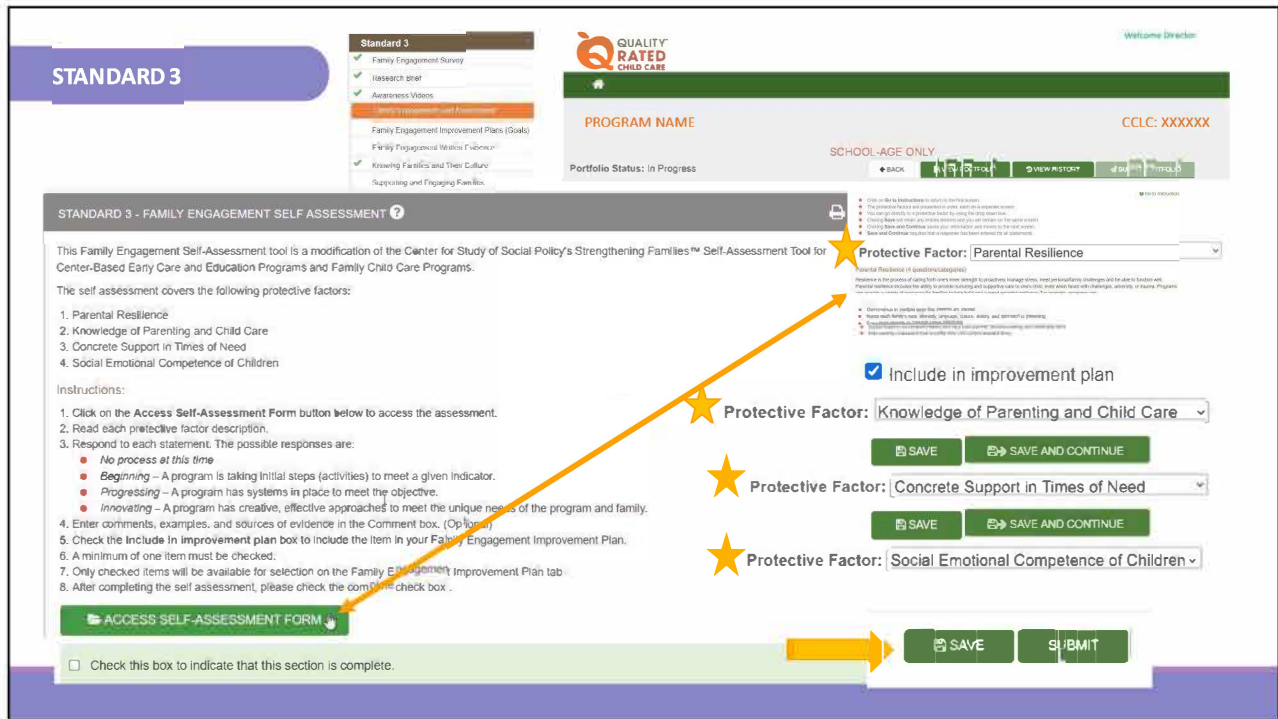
STANDARD 3

Standard 3
Family Engagement Survey
Research Brief
Awareness Videos
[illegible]
Family Engagement Improvement Plans (Goals)
Family Engagement Written Evidence
Knowing Families and Their Culture
Supporting and Engaging Families

QUALITY RATED CHILD CARE

Welcome Director

PROGRAM NAME

CCLC: XXXXXX

SCHOOL-AGE ONLY

Portfolio Status: In Progress

BACK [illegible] VIEW HISTORY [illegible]

STANDARD 3 - FAMILY ENGAGEMENT SELF ASSESSMENT

This Family Engagement Self-Assessment tool is a modification of the Center for Study of Social Policy's Strengthening Families™ Self-Assessment Tool for Center-Based Early Care and Education Programs and Family Child Care Programs.

The self assessment covers the following protective factors:

1. Parental Resilience
2. Knowledge of Parenting and Child Care
3. Concrete Support in Times of Need
4. Social Emotional Competence of Children

Instructions:

1. Click on the Access Self-Assessment Form button below to access the assessment.
2. Read each protective factor description.
3. Respond to each statement. The possible responses are:
No process at this time
Beginning – A program is taking initial steps (activities) to meet a given indicator.
Progressing – A program has systems in place to meet the objective.
Innovating – A program has creative, effective approaches to meet the unique needs of the program and family.
4. Enter comments, examples, and sources of evidence in the Comment box. (Optional)
5. Check the Include in improvement plan box to include the item in your Family Engagement Improvement Plan.
6. A minimum of one item must be checked.
7. Only checked items will be available for selection on the Family Engagement Improvement Plan tab
8. After completing the self assessment, please check the complete check box .

ACCESS SELF-ASSESSMENT FORM

Check this box to indicate that this section is complete.

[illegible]

Protective Factor: Parental Resilience

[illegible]

Include in improvement plan

Protective Factor: Knowledge of Parenting and Child Care

SAVE   SAVE AND CONTINUE

Protective Factor: Concrete Support in Times of Need

SAVE   SAVE AND CONTINUE

Protective Factor: Social Emotional Competence of Children

SAVE   SUBMIT